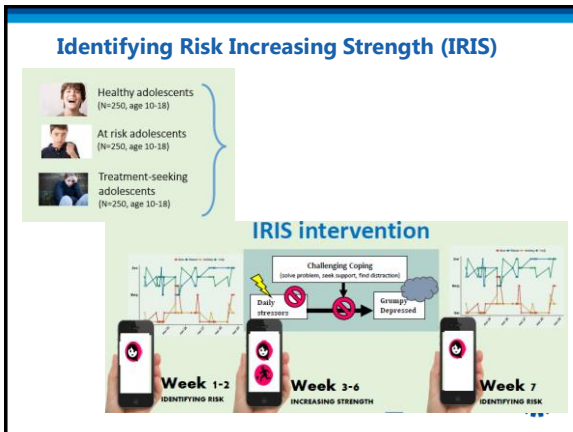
Identifying Risk Increasing Strength (IRIS)

Healthy adolescents
(N=250, age 10-18)

At risk adolescents
(N=250, age 10-18)

Treatment-seeking adolescents
(N=250, age 10-18)

IRIS intervention

Challenging Coping
(solve problem, seek support, find distraction)

Daily stressors

Grumpy Depressed

Week 1-2
IDENTIFYING RISK

Week 3-6
INCREASING STRENGTH

Week 7
IDENTIFYING RISK